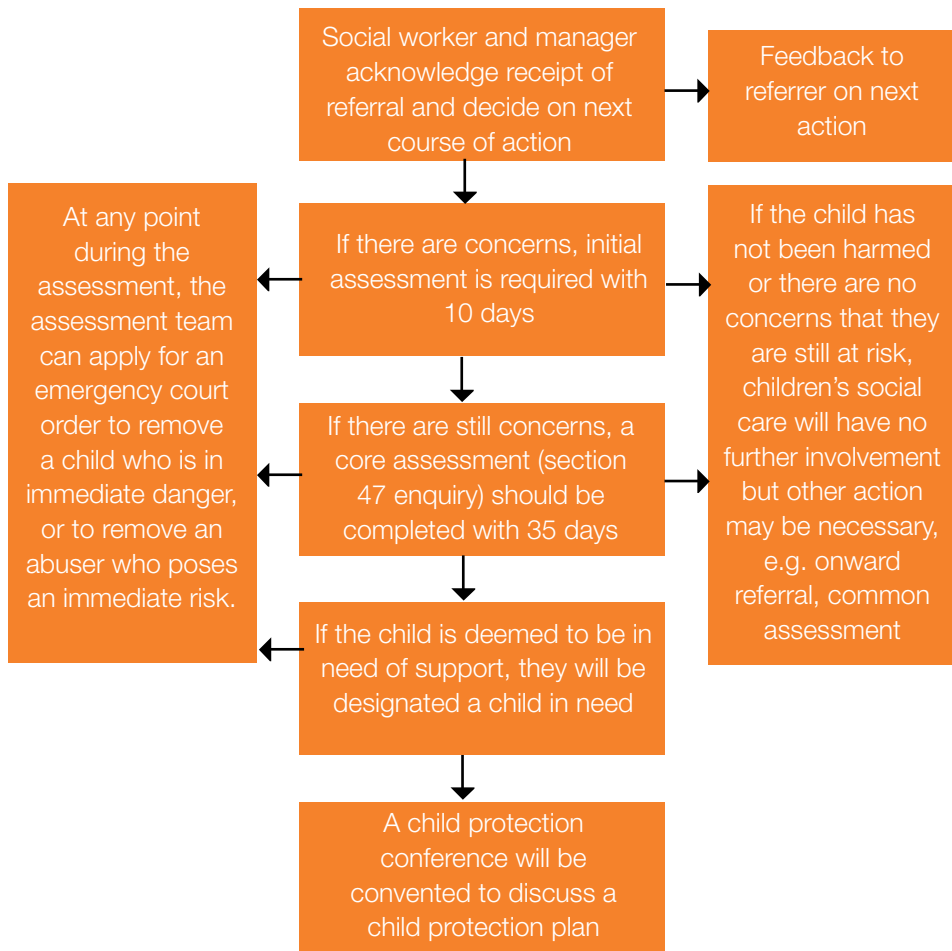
Social worker and manager acknowledge receipt of referral and decide on next course of action

Feedback to referrer on next action

At any point during the assessment, the assessment team can apply for an emergency court order to remove a child who is in immediate danger, or to remove an abuser who poses an immediate risk.

If there are concerns, initial assessment is required with 10 days

If the child has not been harmed or there are no concerns that they are still at risk, children's social care will have no further involvement but other action may be necessary, e.g. onward referral, common assessment

If there are still concerns, a core assessment (section 47 enquiry) should be completed with 35 days

If the child is deemed to be in need of support, they will be designated a child in need

A child protection conference will be convented to discuss a child protection plan